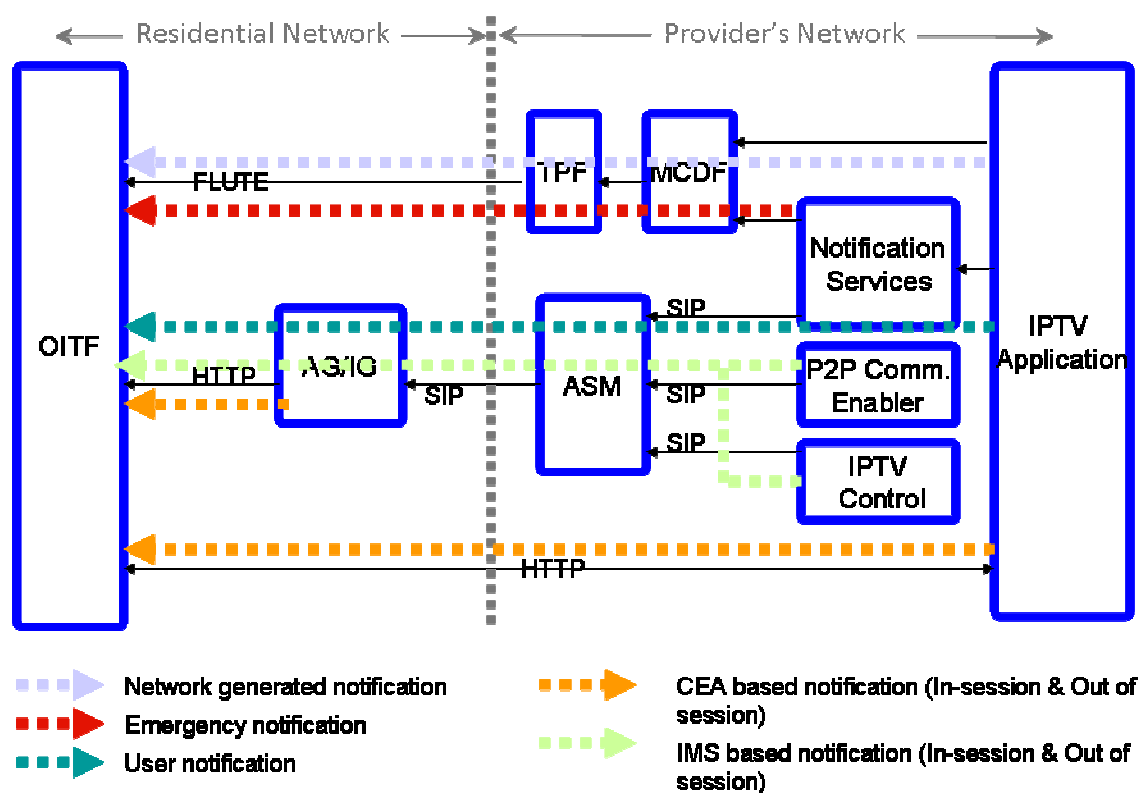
Residential Network

Provider's Network

OITF

TPF

MCDF

FLUTE

Notification Services

SIP

IPTV Application

AG/IG

HTTP

SIP

ASM

SIP

P2P Comm. Enabler

SIP

IPTV Control

HTTP

Network generated notification

Emergency notification

User notification

CEA based notification (In-session & Out of session)

IMS based notification (In-session & Out of session)